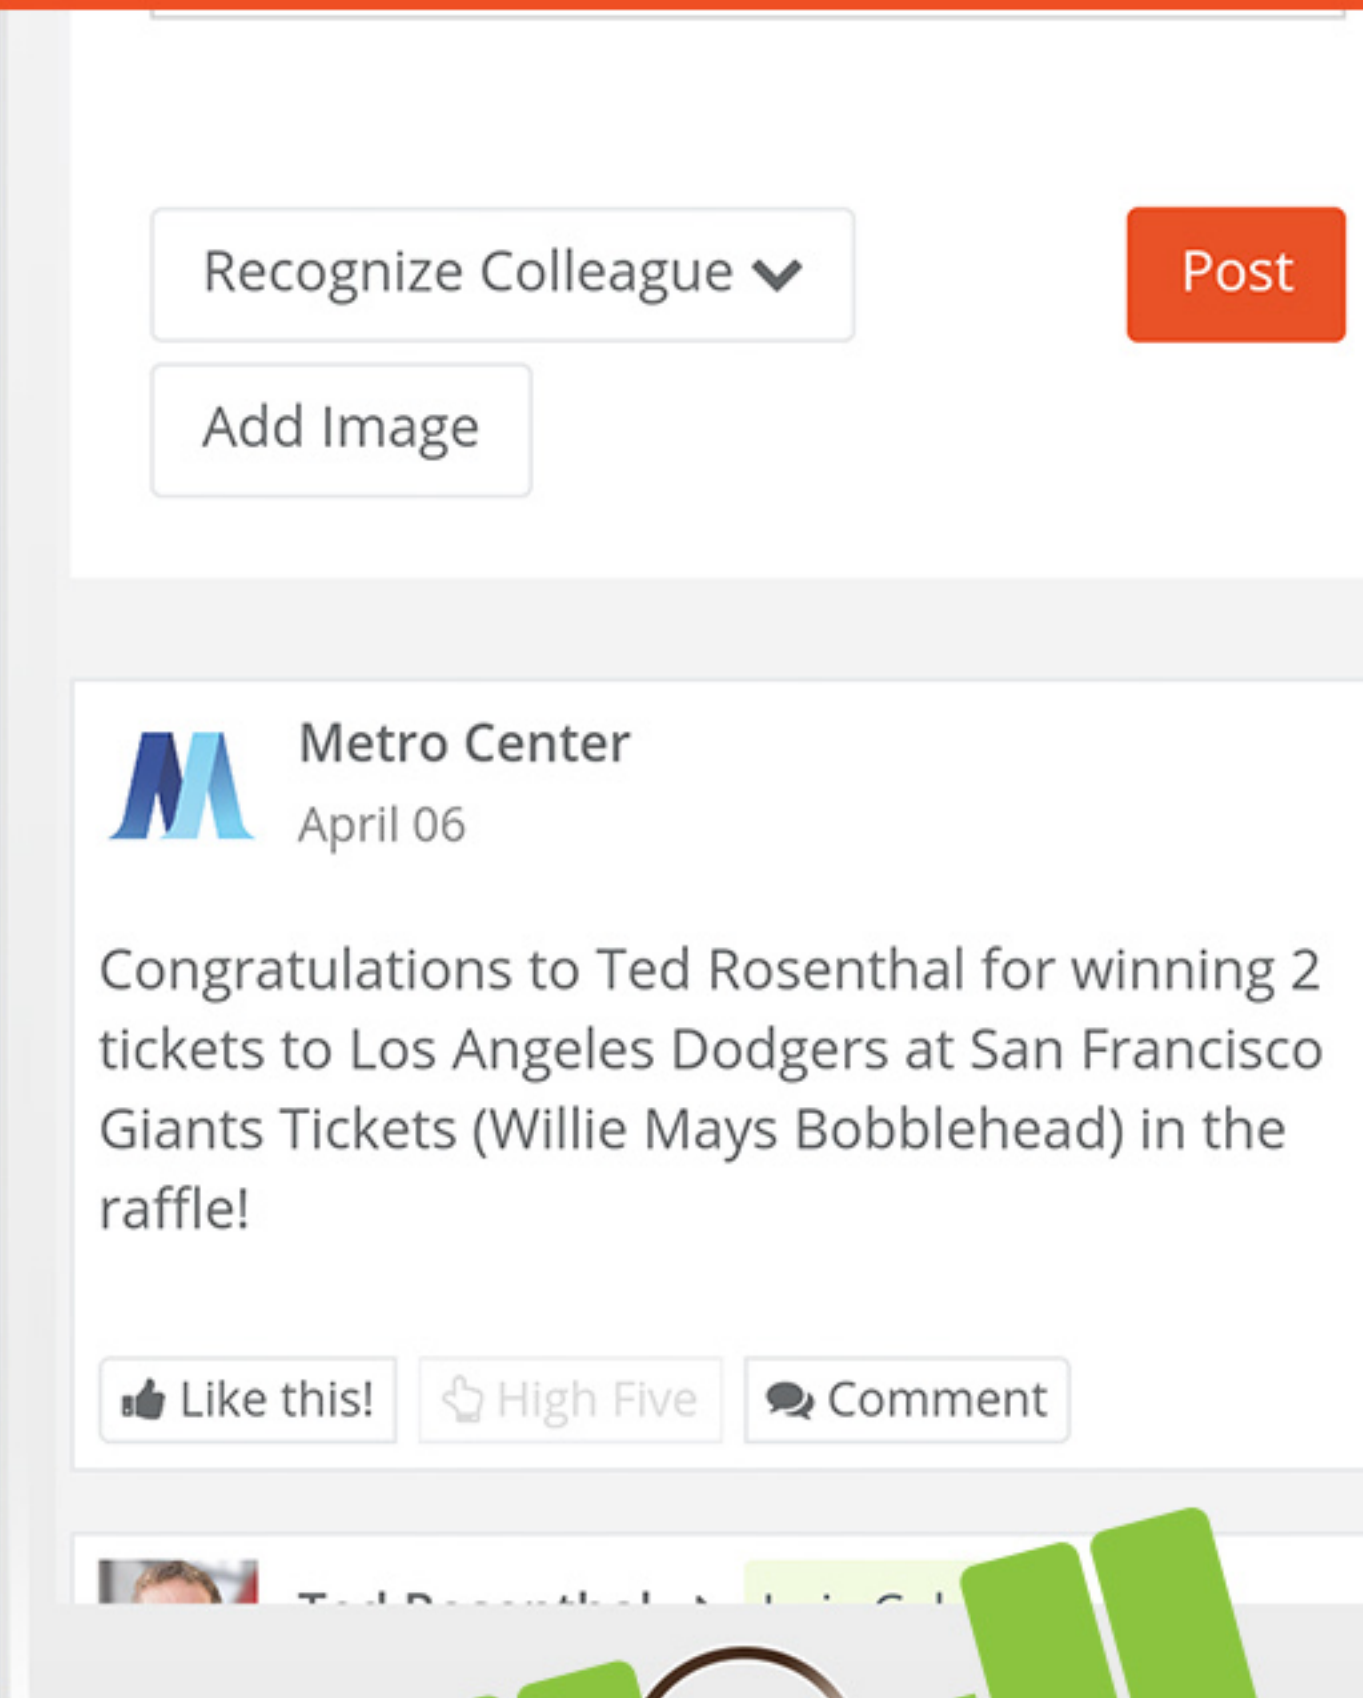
Recognize Colleague

Post

Add Image

Metro Center

April 06

Congratulations to Ted Rosenthal for winning 2 tickets to Los Angeles Dodgers at San Francisco Giants Tickets (Willie Mays Bobblehead) in the raffle!

Like this!

High Five

Comment

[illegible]